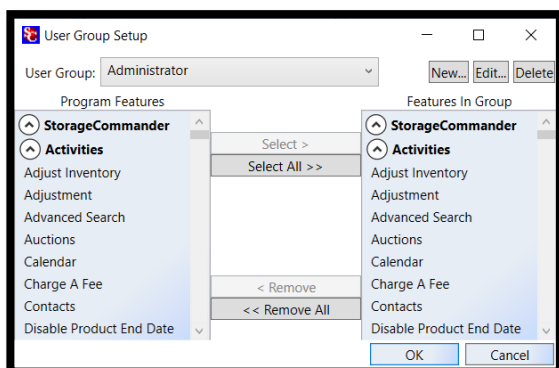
User Group Setup

User Group: Administrator

New... Edit... Delete

Program Features

StorageCommander
Activities
Adjust Inventory
Adjustment
Advanced Search
Auctions
Calendar
Charge A Fee
Contacts
Disable Product End Date

Select >
Select All >>

< Remove
<< Remove All

Features In Group

StorageCommander
Activities
Adjust Inventory
Adjustment
Advanced Search
Auctions
Calendar
Charge A Fee
Contacts
Disable Product End Date

OK
Cancel